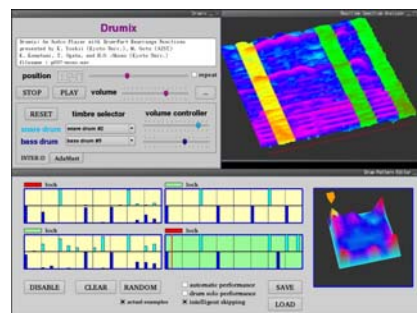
Drumix

Drumix: An Audio Player with Drum-Part Rearrange Functions presented by K. Yoshii (Kyoto Univ.), M. Goto (AIST) K. Komatani, T. Ogata, and H.G. Okuno (Kyoto Univ.) filename : p037-mono.wav

position

repeat

STOP

PLAY

volume

...

RESET

timbre selector

volume controller

snare drum

snare drum #2

bass drum

bass drum #0

INTER-D

AdaMent

lock

lock

lock

lock

DISABLE

CLEAR

RANDOM

actual examples

automatic performance

drum solo performance

intelligent skipping

SAVE

LOAD